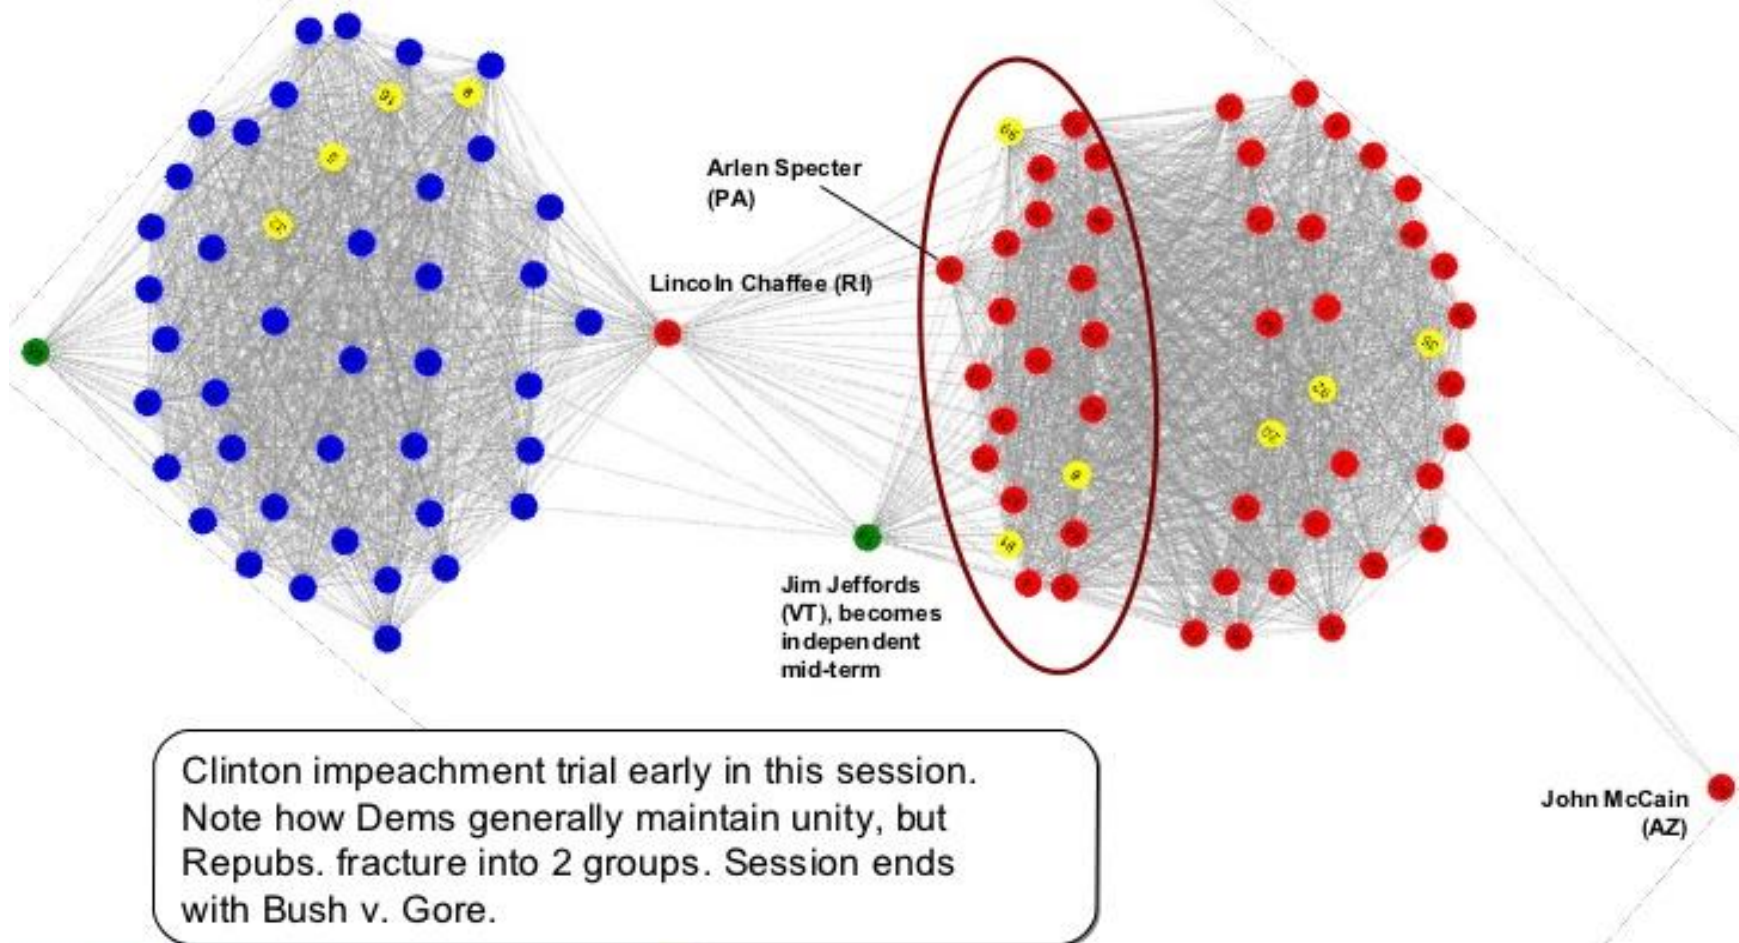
Arlen Specter (PA)

Lincoln Chaffee (RI)

Jim Jeffords (VT), becomes independent mid-term

John McCain (AZ)

Clinton impeachment trial early in this session. Note how Dems generally maintain unity, but Repubs. fracture into 2 groups. Session ends with Bush v. Gore.